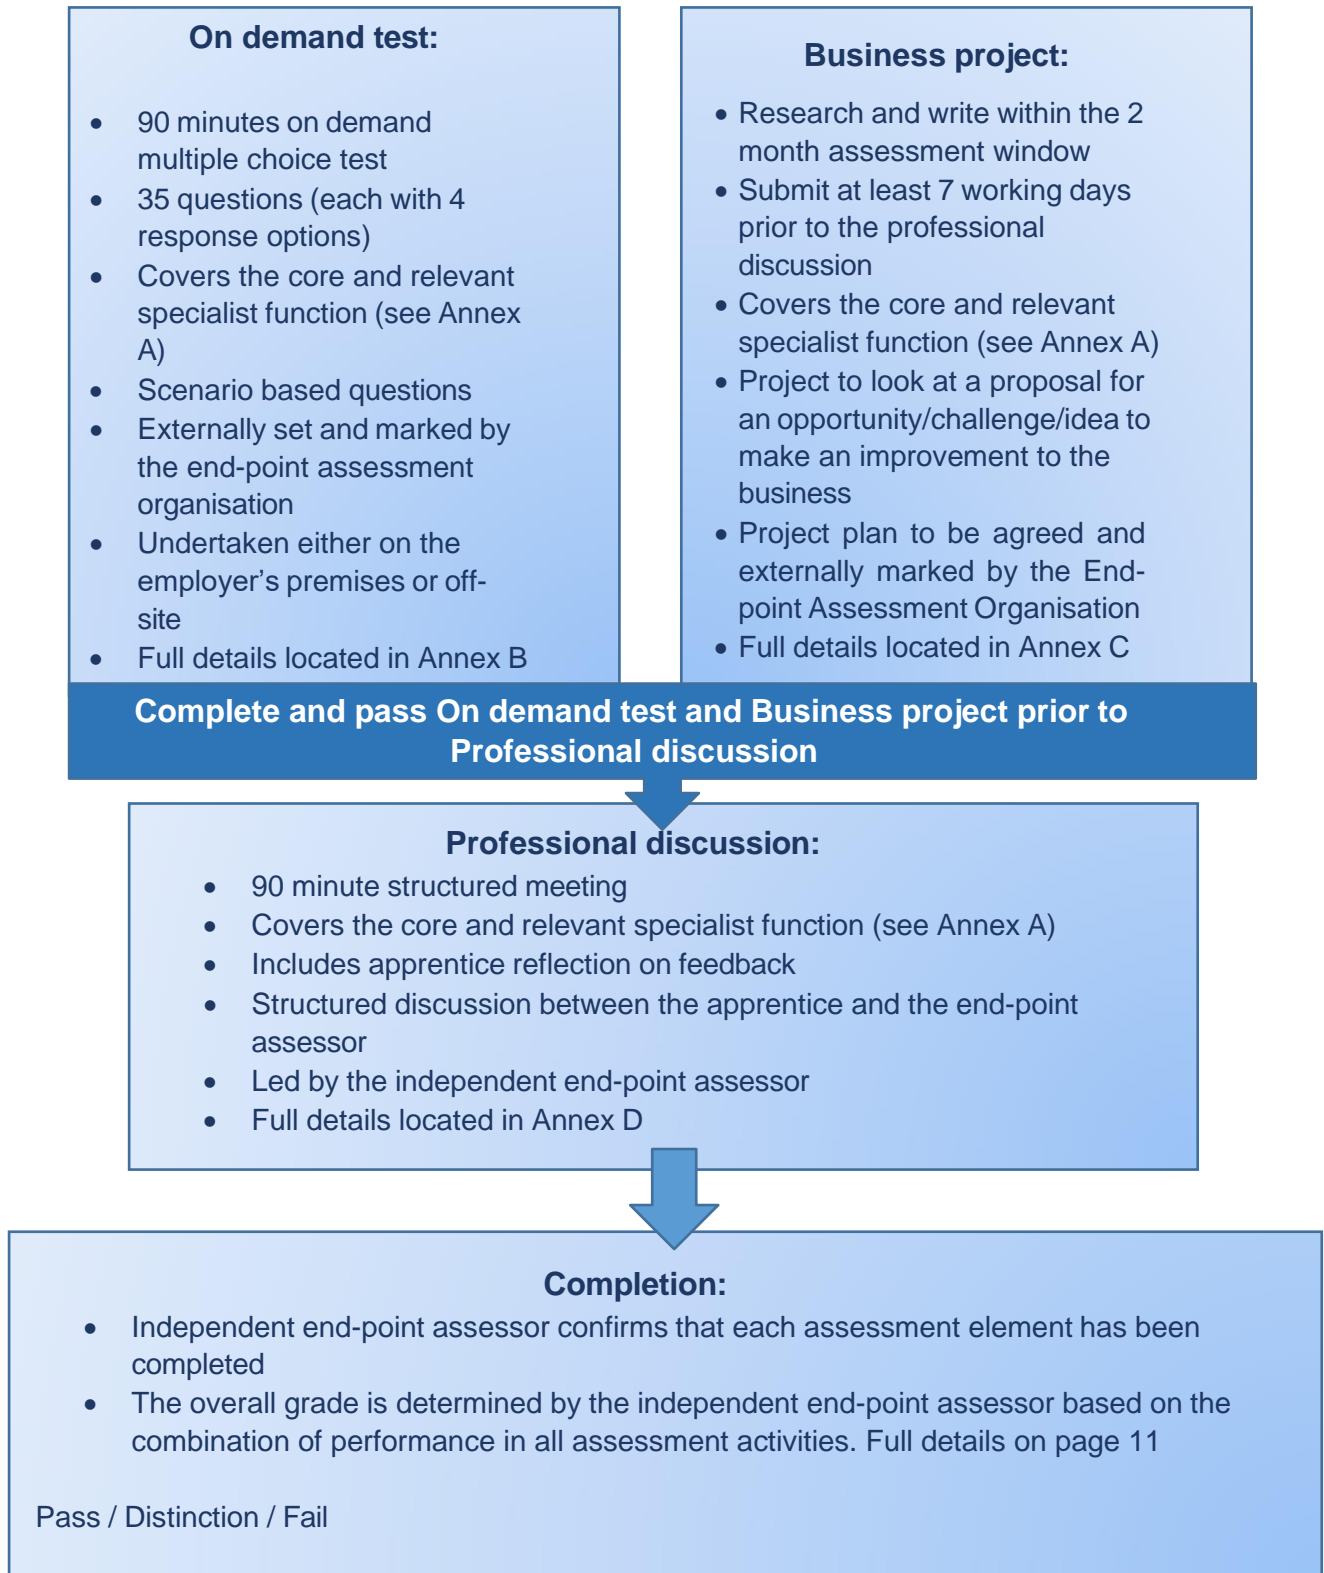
On demand test:

- 90 minutes on demand multiple choice test
- 35 questions (each with 4 response options)
- Covers the core and relevant specialist function (see Annex A)
- Scenario based questions
- Externally set and marked by the end-point assessment organisation
- Undertaken either on the employer's premises or off-site
- Full details located in Annex B

Business project:

- Research and write within the 2 month assessment window
- Submit at least 7 working days prior to the professional discussion
- Covers the core and relevant specialist function (see Annex A)
- Project to look at a proposal for an opportunity/challenge/idea to make an improvement to the business
- Project plan to be agreed and externally marked by the End-point Assessment Organisation
- Full details located in Annex C

Complete and pass On demand test and Business project prior to Professional discussion

Professional discussion:

- 90 minute structured meeting
- Covers the core and relevant specialist function (see Annex A)
- Includes apprentice reflection on feedback
- Structured discussion between the apprentice and the end-point assessor
- Led by the independent end-point assessor
- Full details located in Annex D

Completion:

- Independent end-point assessor confirms that each assessment element has been completed
- The overall grade is determined by the independent end-point assessor based on the combination of performance in all assessment activities. Full details on page 11

Pass / Distinction / Fail